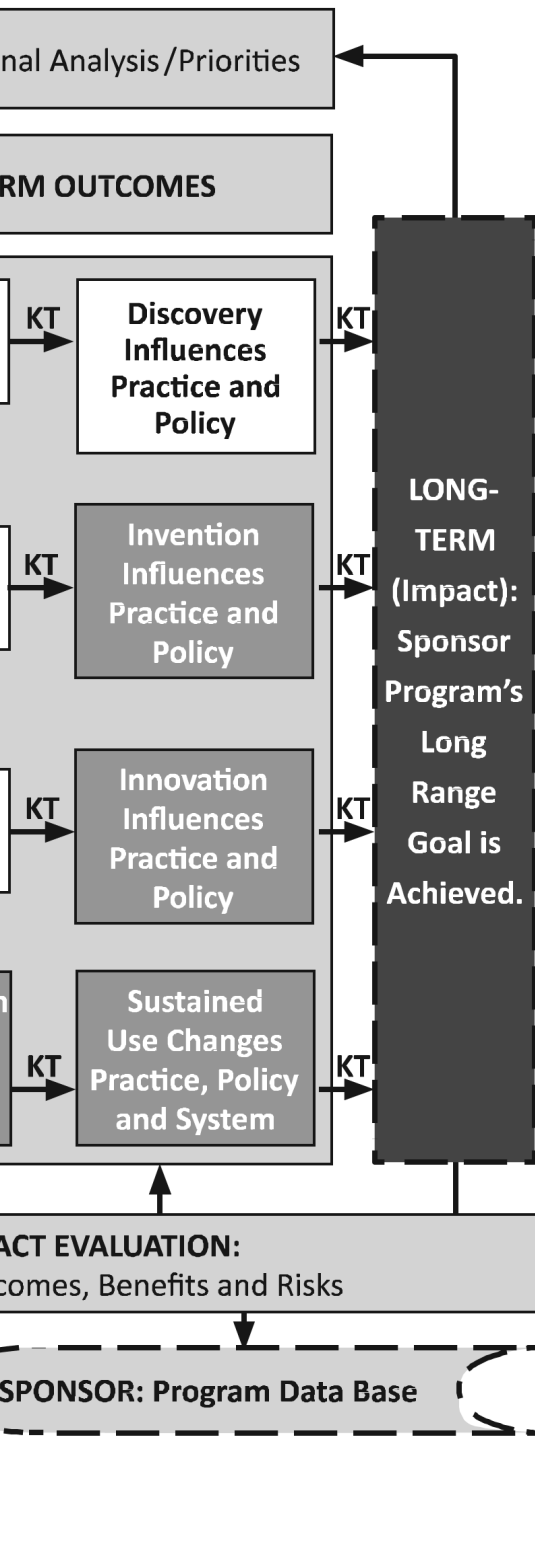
nal Analysis/Priorities

RM OUTCOMES

KT

Discovery Influences Practice and Policy

KT

KT

Invention Influences Practice and Policy

KT

KT

Innovation Influences Practice and Policy

KT

n

KT

Sustained Use Changes Practice, Policy and System

KT

LONG-TERM (Impact): Sponsor Program's Long Range Goal is Achieved.

ACT EVALUATION:
comes, Benefits and Risks

SPONSOR: Program Data Base